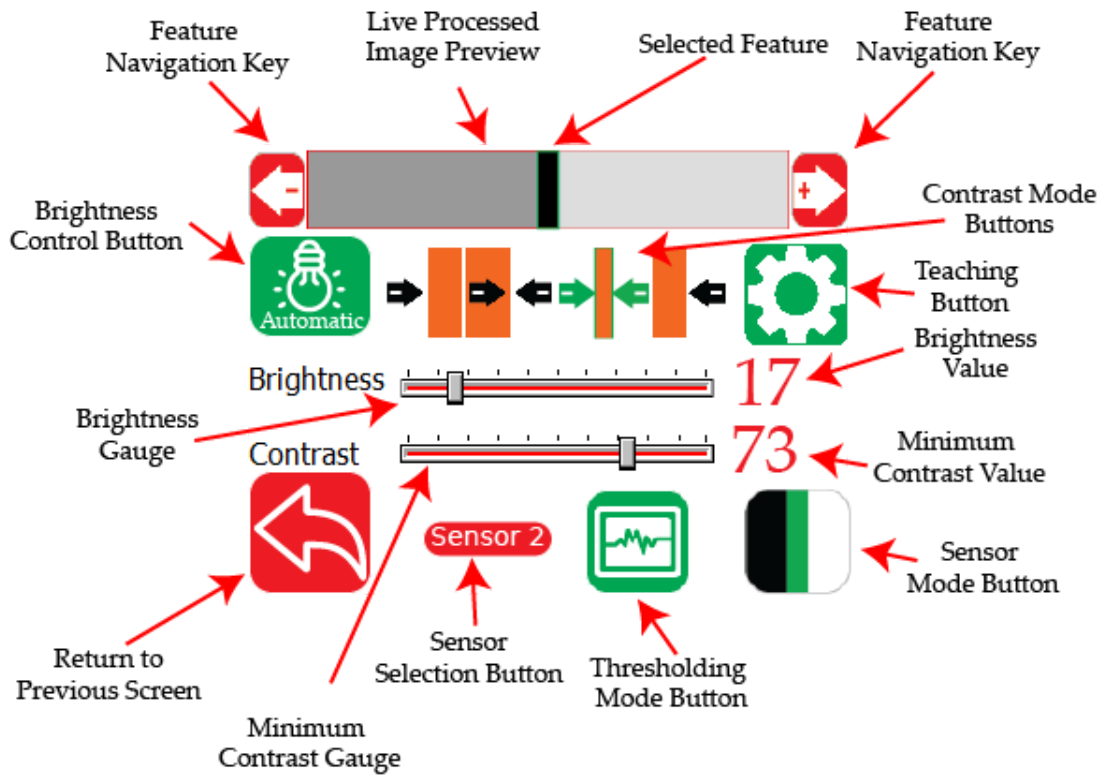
Feature Navigation Key

Live Processed Image Preview

Selected Feature

Feature Navigation Key

-

+

Brightness Control Button

Contrast Mode Buttons

Automatic

Teaching Button

Brightness Value

Brightness

17

Brightness Gauge

Contrast

73

Minimum Contrast Value

Sensor 2

Sensor Mode Button

Return to Previous Screen

Sensor Selection Button

Thresholding Mode Button

Minimum Contrast Gauge